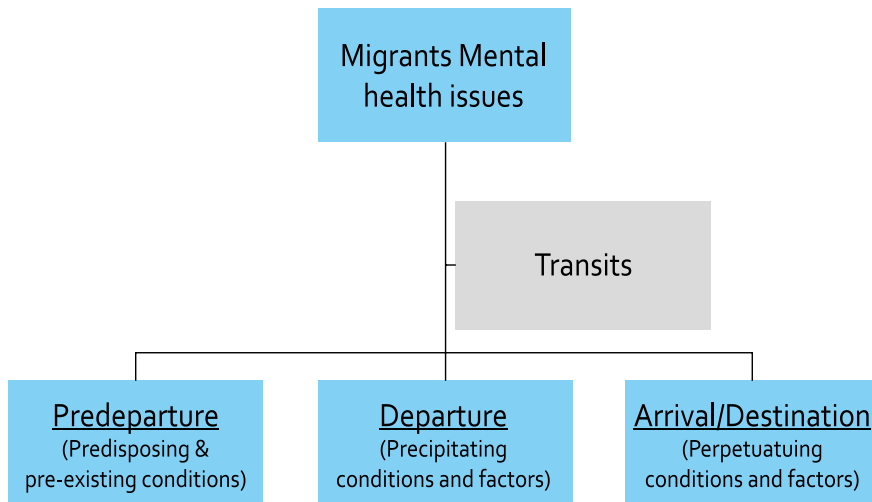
Migrants Mental health issues

Transits

Predeparture
(Predisposing & pre-existing conditions)

Departure
(Precipitating conditions and factors)

Arrival/Destination
(Perpetuatuing conditions and factors)